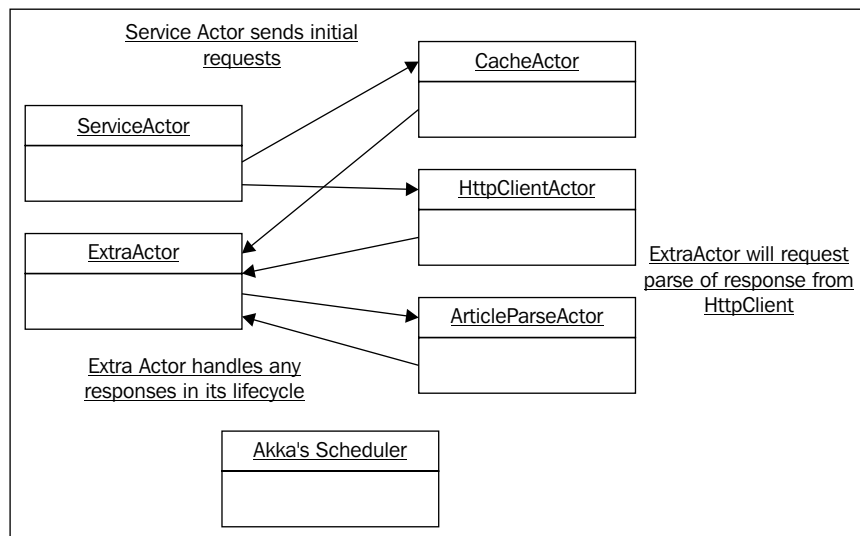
Service Actor sends initial requests

CacheActor

ServiceActor

HttpClientActor

ExtraActor

ExtraActor will request parse of response from HttpClient

ArticleParseActor

Extra Actor handles any responses in its lifecycle

Akka's Scheduler